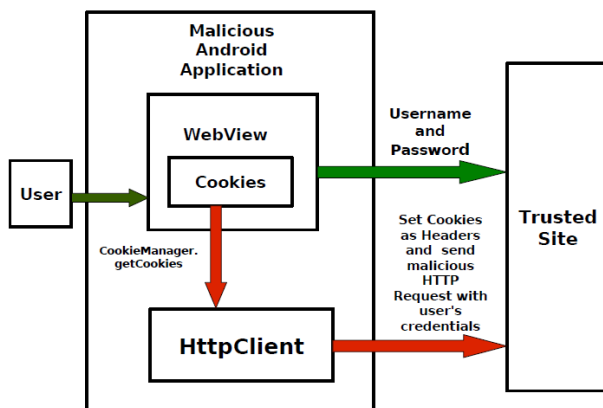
Malicious Android Application

WebView

Cookies

User

Username and Password

Trusted Site

CookieManager. getCookies

Set Cookies as Headers and send malicious HTTP Request with user's credentials

HttpClient